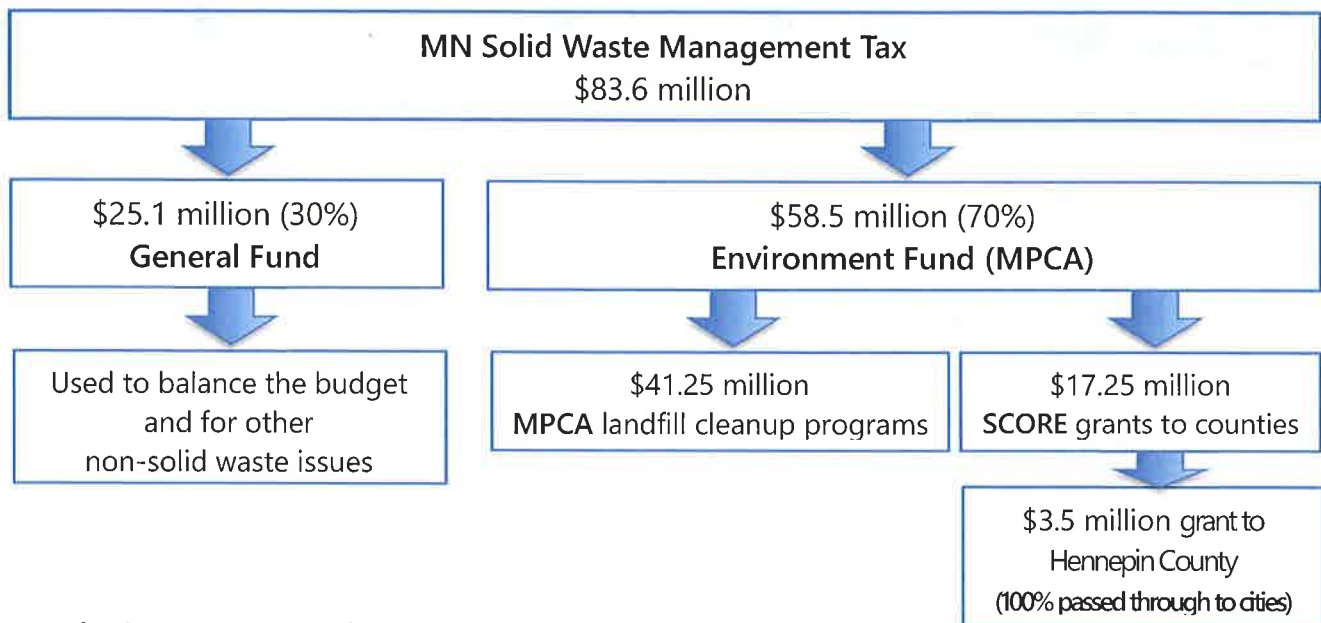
MN Solid Waste Management Tax
\$83.6 million

\$25.1 million (30%)
General Fund

\$58.5 million (70%)
Environment Fund (MPCA)

Used to balance the budget and for other non-solid waste issues

\$41.25 million
MPCA landfill cleanup programs

\$17.25 million
SCORE grants to counties

\$3.5 million grant to Hennepin County
(100% passed through to cities)